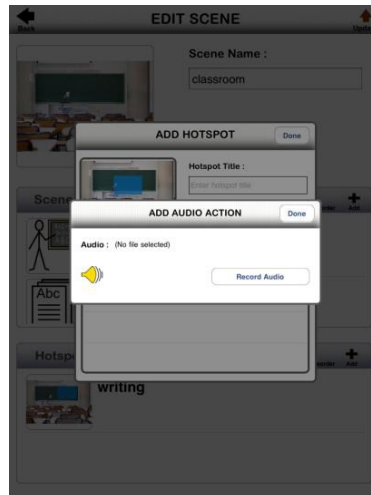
Back

EDIT SCENE

Upda

Scene Name :

classroom

ADD HOTSPOT

Done

Hotspot Title :

Enter hotspot title

Scen

Add

ADD AUDIO ACTION

Done

Audio : (No file selected)

Record Audio

Abc

Hotsp

Add

writing